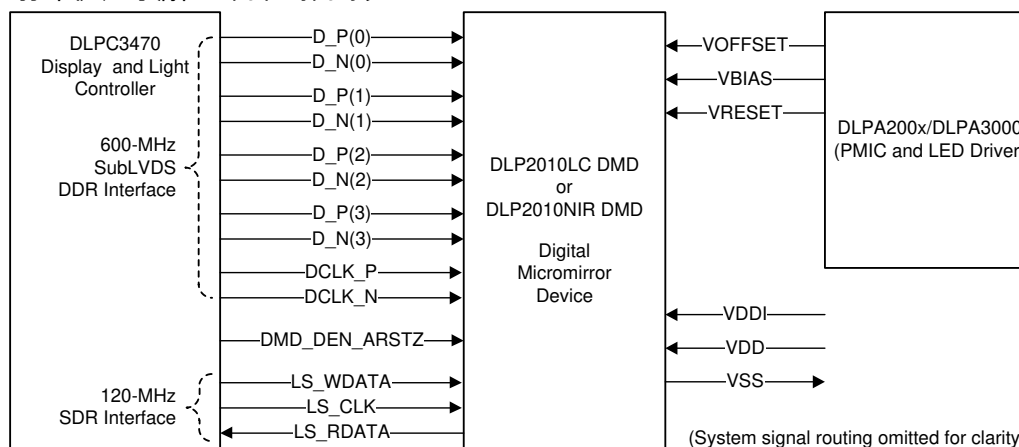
DLPC3470
Display and Light
Controller

600-MHz
SubLVDS
DDR Interface

120-MHz
SDR Interface

D_P(0)
D_N(0)
D_P(1)
D_N(1)
D_P(2)
D_N(2)
D_P(3)
D_N(3)
DCLK_P
DCLK_N
DMD_DEN_ARSTZ
LS_WDATA
LS_CLK
LS_RDATA

DLP2010LC DMD
or
DLP2010NIR DMD

Digital
Micromirror
Device

VOFFSET
VBIAS
VRESET

DLPA200x/DLPA3000
(PMIC and LED Driver

VDDI
VDD
VSS

(System signal routing omitted for clarity